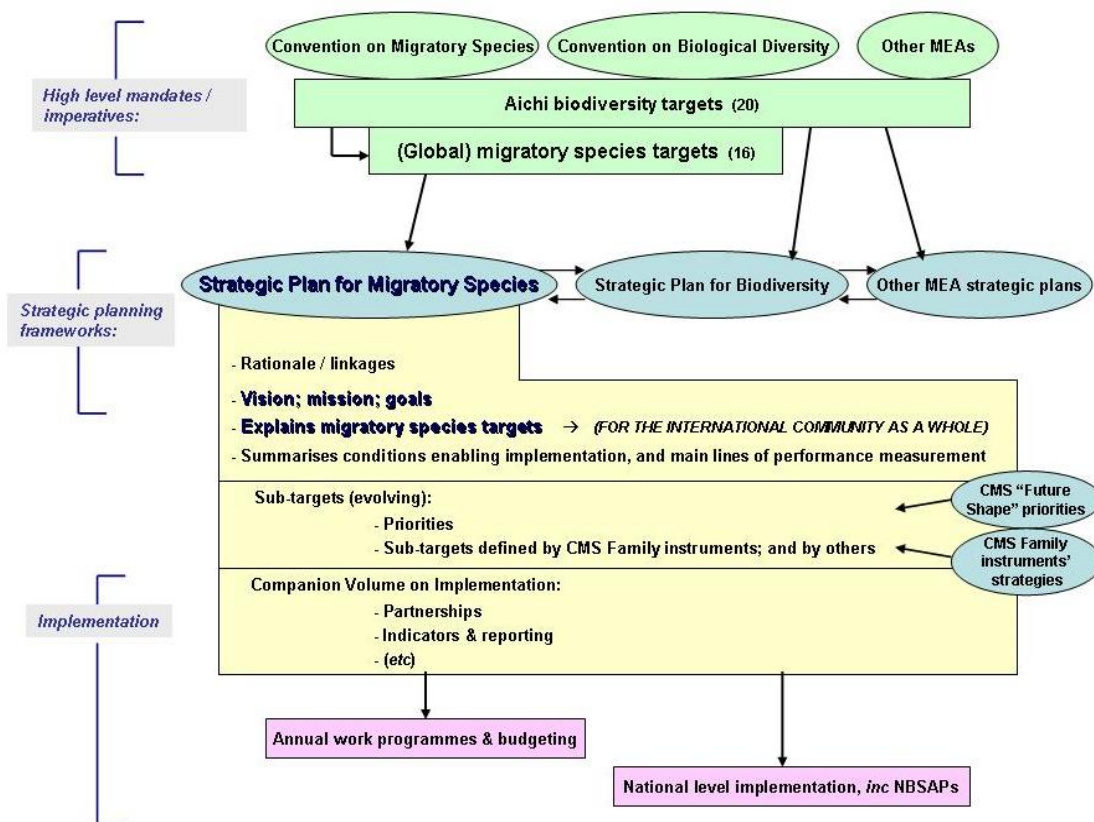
High level mandates / imperatives:

Convention on Migratory Species

Convention on Biological Diversity

Other MEAs

Aichi biodiversity targets (20)

(Global) migratory species targets (16)

Strategic planning frameworks:

Strategic Plan for Migratory Species

Strategic Plan for Biodiversity

Other MEA strategic plans

- Rationale / linkages

- Vision; mission; goals

- Explains migratory species targets → (FOR THE INTERNATIONAL COMMUNITY AS A WHOLE)

- Summarises conditions enabling implementation, and main lines of performance measurement

Sub-targets (evolving):

- Priorities

- Sub-targets defined by CMS Family instruments; and by others

CMS "Future Shape" priorities

CMS Family instruments' strategies

Implementation

Companion Volume on Implementation:

- Partnerships

- Indicators & reporting

- (etc)

Annual work programmes & budgeting

National level implementation, inc NBSAPs